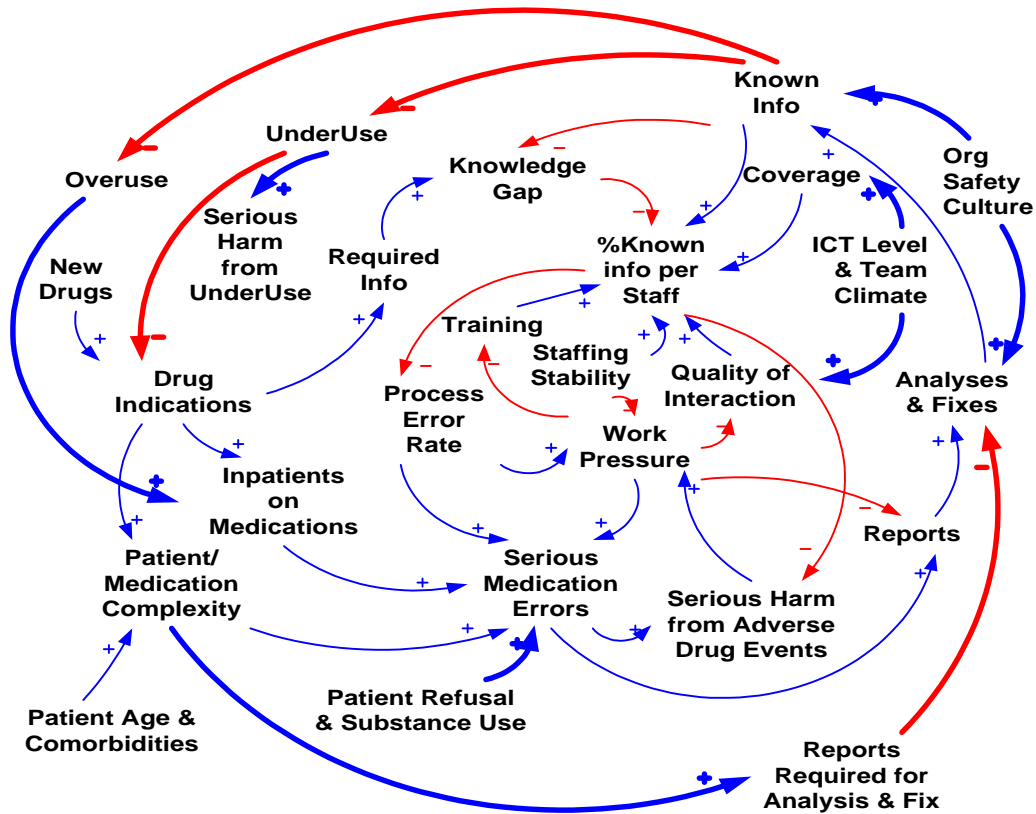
Known Info

UnderUse

Overuse

Knowledge Gap

Coverage

Org Safety Culture

Serious Harm from UnderUse

Required Info

%Known info per Staff

ICT Level & Team Climate

New Drugs

Training

Staffing Stability

Quality of Interaction

Analyses & Fixes

Drug Indications

Process Error Rate

Work Pressure

Inpatients on Medications

Reports

Patient/ Medication Complexity

Serious Medication Errors

Serious Harm from Adverse Drug Events

Patient Refusal & Substance Use

Patient Age & Comorbidities

Reports Required for Analysis & Fix